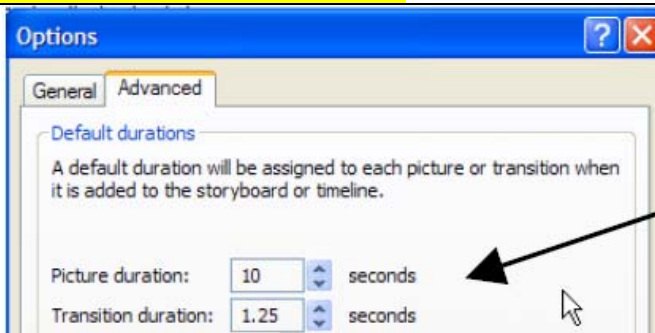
Options

General Advanced

Default durations

A default duration will be assigned to each picture or transition when it is added to the storyboard or timeline.

Picture duration: 10 seconds

Transition duration: 1.25 seconds